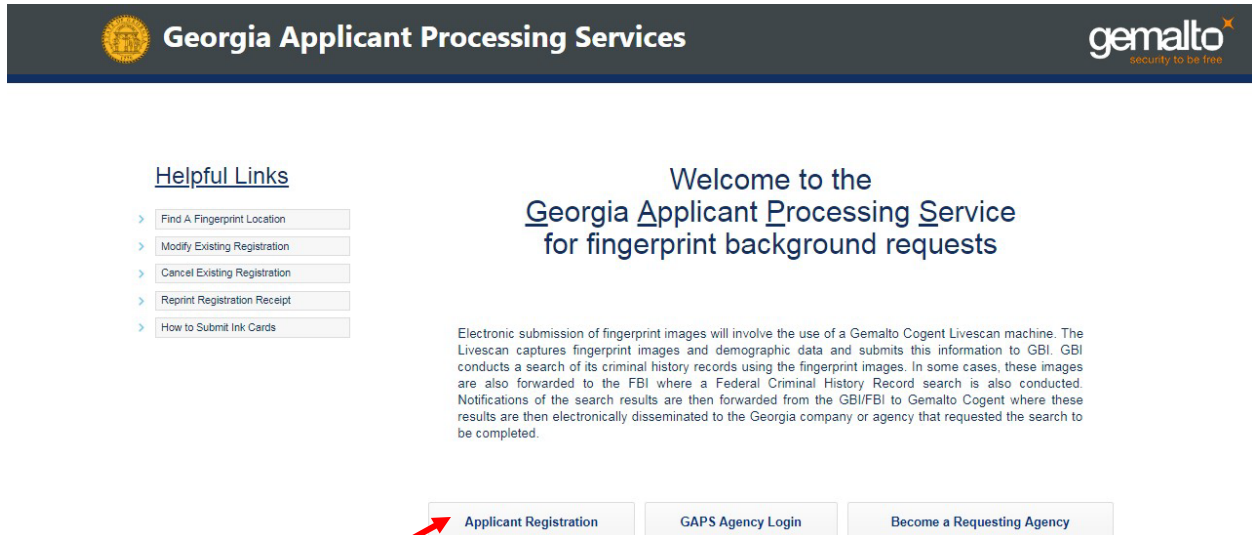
Georgia Applicant Processing Services

gemalto
security to be free

Helpful Links

Find A Fingerprint Location
Modify Existing Registration
Cancel Existing Registration
Reprint Registration Receipt
How to Submit Ink Cards

Welcome to the
Georgia Applicant Processing Service
for fingerprint background requests

Electronic submission of fingerprint images will involve the use of a Gemalto Cogent Livescan machine. The Livescan captures fingerprint images and demographic data and submits this information to GBI. GBI conducts a search of its criminal history records using the fingerprint images. In some cases, these images are also forwarded to the FBI where a Federal Criminal History Record search is also conducted. Notifications of the search results are then forwarded from the GBI/FBI to Gemalto Cogent where these results are then electronically disseminated to the Georgia company or agency that requested the search to be completed.

Applicant Registration
GAPS Agency Login
Become a Requesting Agency